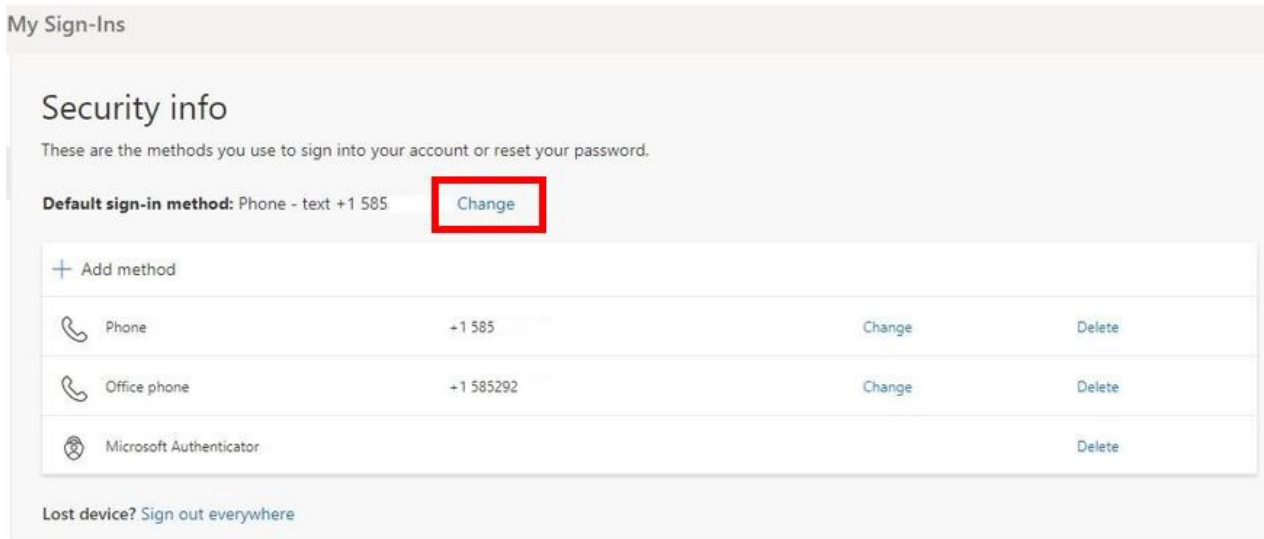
My Sign-Ins

Security info

These are the methods you use to sign into your account or reset your password.

**Default sign-in method:** Phone - text +1 585 Change

+ Add method

| | | | |
|---|---|---|---|
| Phone | +1 585 | Change | Delete |
| Office phone | +1 585292 | Change | Delete |
| Microsoft Authenticator | | | Delete |

Lost device? Sign out everywhere